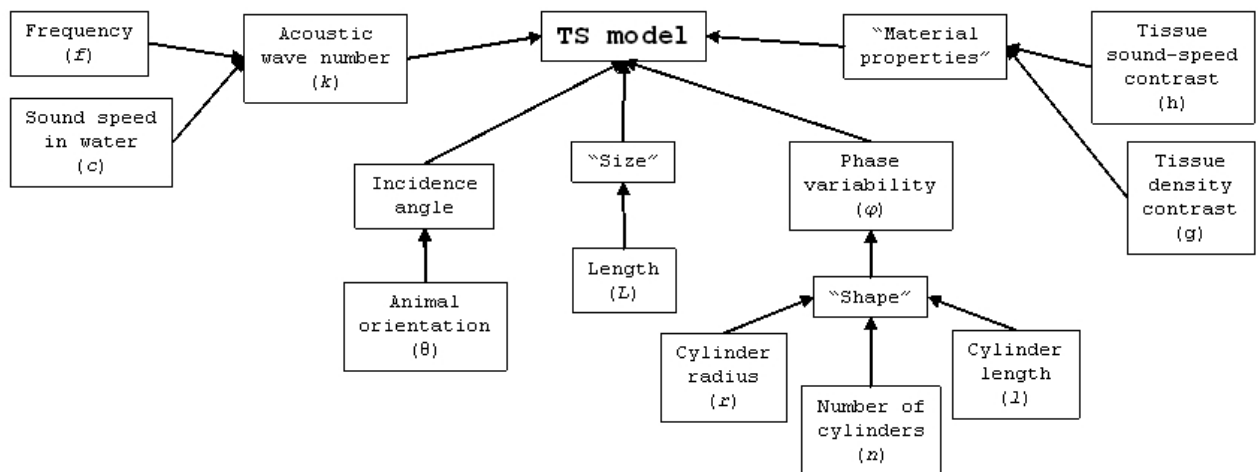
Frequency ($f$)

Sound speed in water ($c$)

Acoustic wave number ($k$)

TS model

"Material properties"

Tissue sound-speed contrast (h)

Tissue density contrast (g)

Incidence angle

Animal orientation (θ)

"Size"

Length ($L$)

Phase variability ($\varphi$)

"Shape"

Cylinder radius ($r$)

Number of cylinders ($n$)

Cylinder length ($l$)